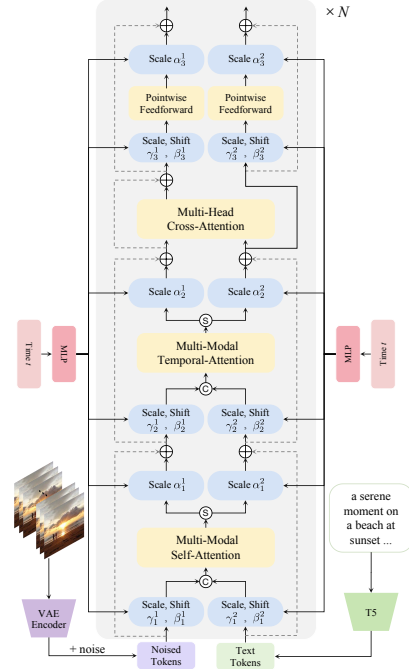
$\times N$

Scale $\alpha_3^1$

Scale $\alpha_3^2$

Pointwise Feedforward

Pointwise Feedforward

Scale, Shift $\gamma_3^1$ , $\beta_3^1$

Scale, Shift $\gamma_3^2$ , $\beta_3^2$

Multi-Head Cross-Attention

Scale $\alpha_2^1$

Scale $\alpha_2^2$

S

Time $t$

MLP

Multi-Modal Temporal-Attention

MLP

Time $t$

C

Scale, Shift $\gamma_2^1$ , $\beta_2^1$

Scale, Shift $\gamma_2^2$ , $\beta_2^2$

Scale $\alpha_1^1$

Scale $\alpha_1^2$

a serene moment on a beach at sunset ...

S

Multi-Modal Self-Attention

C

VAE Encoder

Scale, Shift $\gamma_1^1$ , $\beta_1^1$

Scale, Shift $\gamma_1^2$ , $\beta_1^2$

T5

+ noise

Noised Tokens

Text Tokens